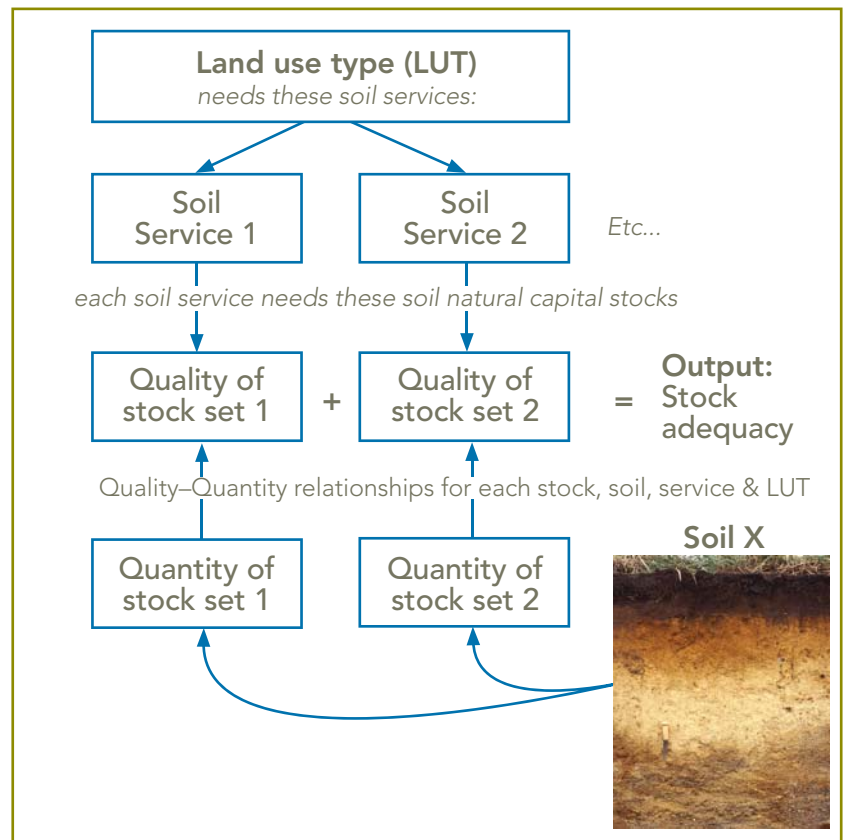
Land use type (LUT)
needs these soil services:

Soil Service 1

Soil Service 2

Etc...

each soil service needs these soil natural capital stocks

Quality of stock set 1

+

Quality of stock set 2

=

Output: Stock adequacy

Quality–Quantity relationships for each stock, soil, service & LUT

Quantity of stock set 1

Quantity of stock set 2

Soil X